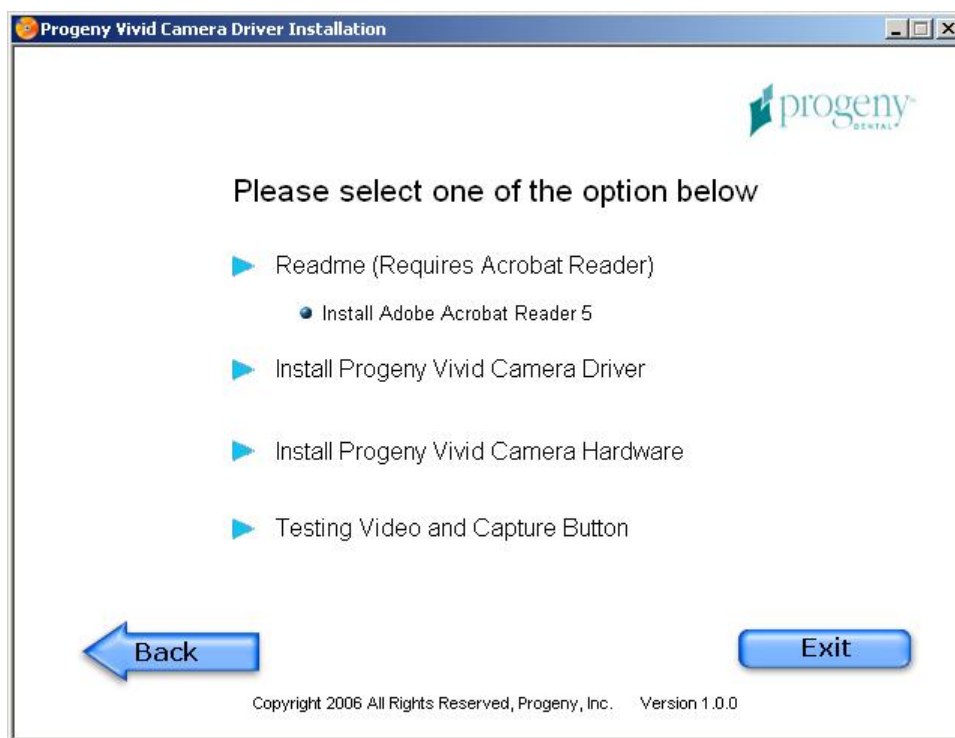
Progeny Vivid Camera Driver Installation

progeny DENTAL

Please select one of the option below

Readme (Requires Acrobat Reader)

Install Adobe Acrobat Reader 5

Install Progeny Vivid Camera Driver

Install Progeny Vivid Camera Hardware

Testing Video and Capture Button

Back

Exit

Copyright 2006 All Rights Reserved, Progeny, Inc. Version 1.0.0